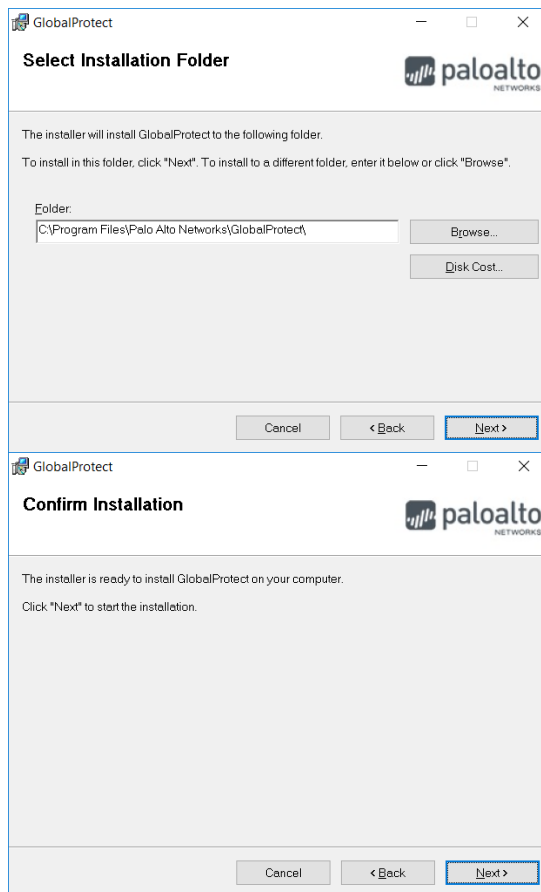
GlobalProtect

Select Installation Folder

paloalto NETWORKS

The installer will install GlobalProtect to the following folder.

To install in this folder, click "Next". To install to a different folder, enter it below or click "Browse".

Folder:

C:\Program Files\Palo Alto Networks\GlobalProtect\

Browse...

Disk Cost...

Cancel

< Back

Next >

GlobalProtect

Confirm Installation

paloalto NETWORKS

The installer is ready to install GlobalProtect on your computer.

Click "Next" to start the installation.

Cancel

< Back

Next >